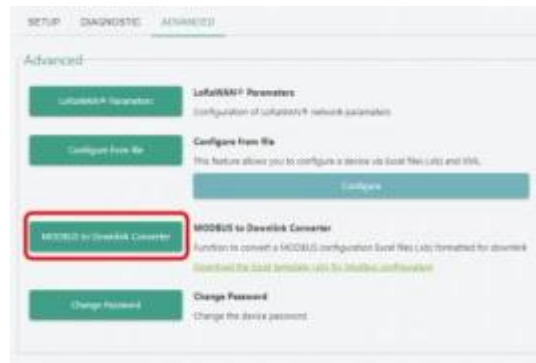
SETUP DIAGNOSTIC ADVANCED

Advanced

LoRaWAN® Parameters

LoRaWAN® Parameters
Configuration of LoRaWAN® network parameters

Configure from file

Configure from file
This feature allows you to configure a device via Excel files (.xls) and XML

Configure

MODBUS to Downlink Converter

MODBUS to Downlink Converter
Function to convert a MODBUS configuration Excel file (.xls) formatted for downlink
Download the Excel template (.xls) for Modbus configuration

Change Password

Change Password
Change the device password